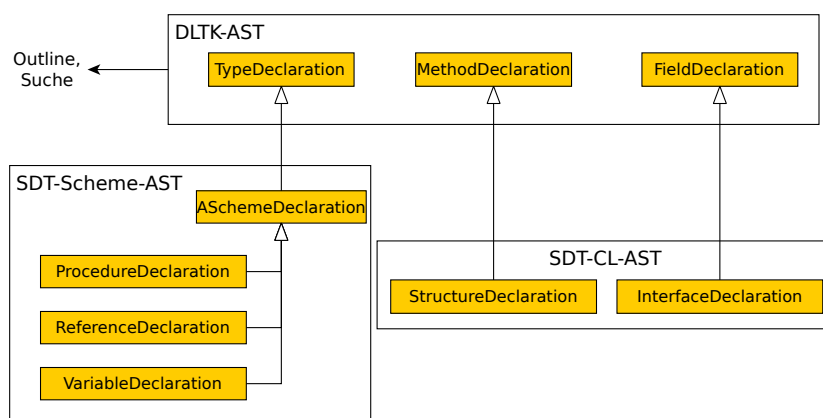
DLTK-AST

Outline, Suche

TypeDeclaration

MethodDeclaration

FieldDeclaration

SDT-Scheme-AST

ASchemeDeclaration

ProcedureDeclaration

ReferenceDeclaration

VariableDeclaration

SDT-CL-AST

StructureDeclaration

InterfaceDeclaration